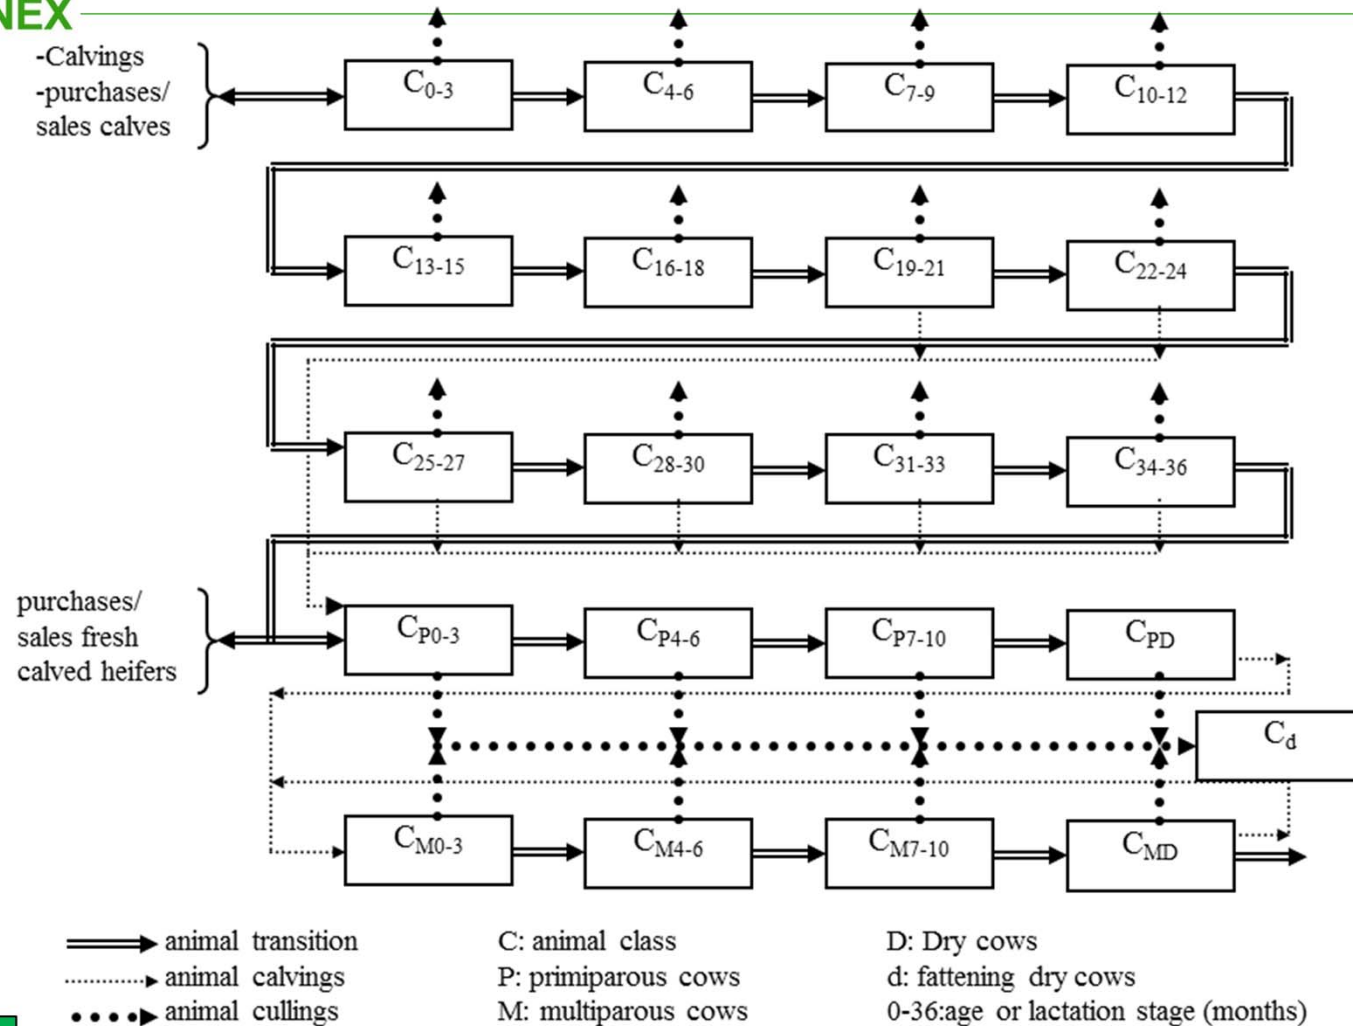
NEX

-Calvings
-purchases/
sales calves

$C_{0-3}$ $C_{4-6}$ $C_{7-9}$ $C_{10-12}$

$C_{13-15}$ $C_{16-18}$ $C_{19-21}$ $C_{22-24}$

$C_{25-27}$ $C_{28-30}$ $C_{31-33}$ $C_{34-36}$

purchases/
sales fresh
calved heifers

$C_{P0-3}$ $C_{P4-6}$ $C_{P7-10}$ $C_{PD}$

$C_{d}$

$C_{M0-3}$ $C_{M4-6}$ $C_{M7-10}$ $C_{MD}$

animal transition
animal calvings
animal cullings

C: animal class
P: primiparous cows
M: multiparous cows

D: Dry cows
d: fattening dry cows
0-36:age or lactation stage (months)